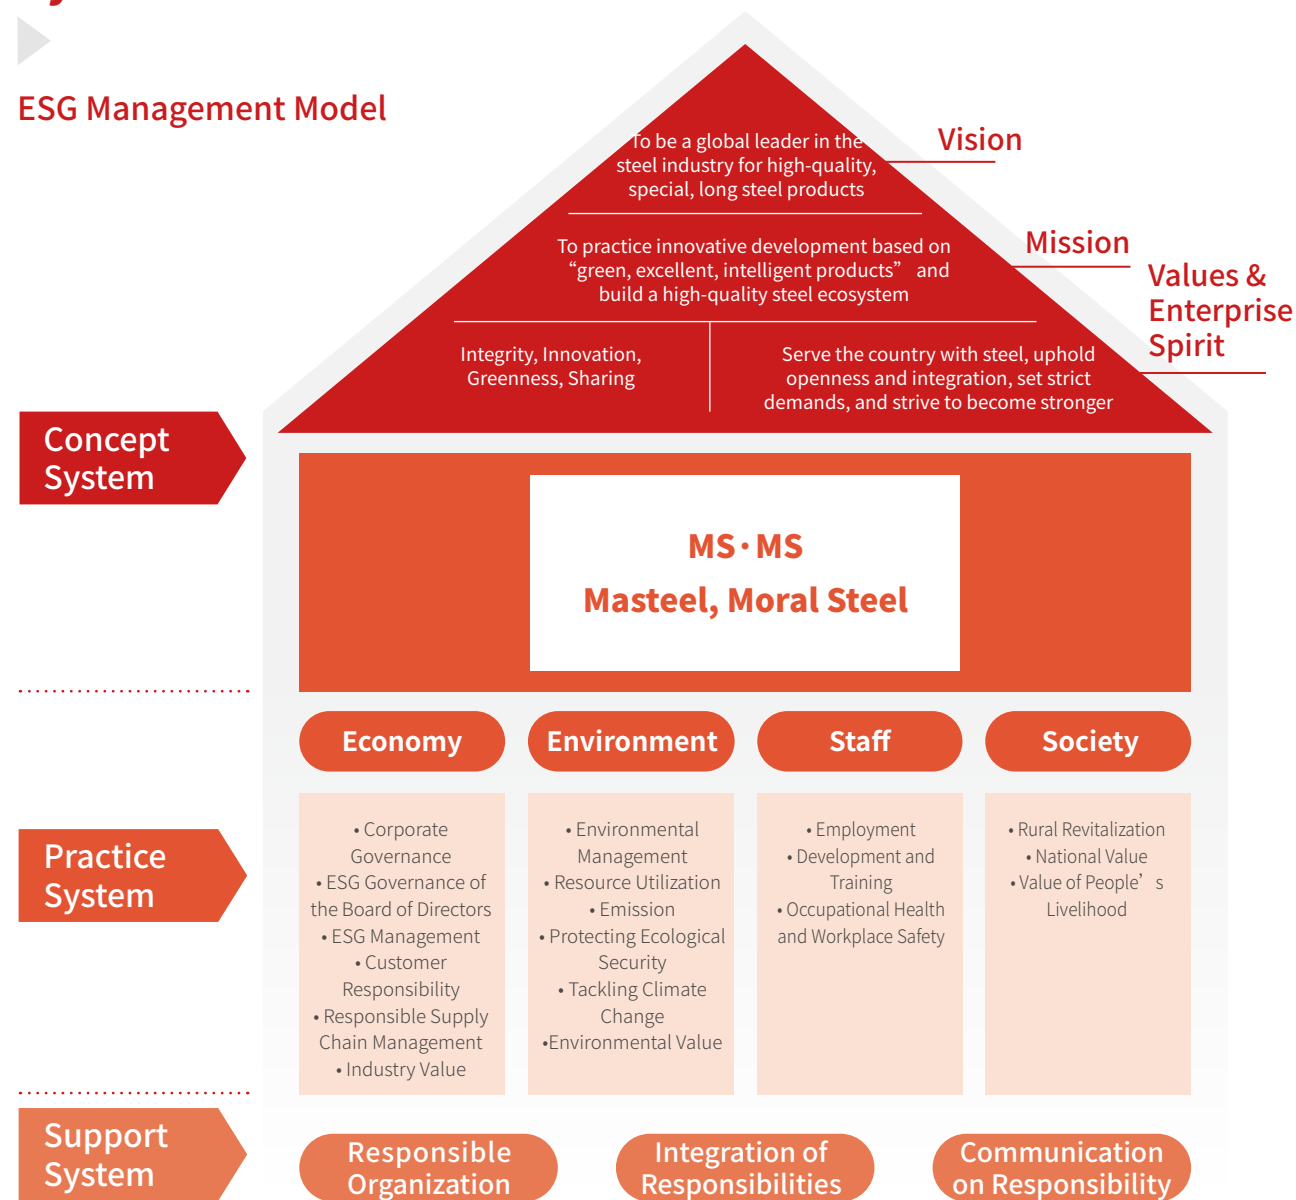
ESG Management Model

To be a global leader in the steel industry for high-quality, special, long steel products

Vision

To practice innovative development based on “green, excellent, intelligent products” and build a high-quality steel ecosystem

Mission

Values & Enterprise Spirit

Integrity, Innovation, Greenness, Sharing

Serve the country with steel, uphold openness and integration, set strict demands, and strive to become stronger

Concept System

MS·MS
Masteel, Moral Steel

Economy

Environment

Staff

Society

Practice System

• Corporate Governance
• ESG Governance of the Board of Directors
• ESG Management
• Customer Responsibility
• Responsible Supply Chain Management
• Industry Value

• Environmental Management
• Resource Utilization
• Emission
• Protecting Ecological Security
• Tackling Climate Change
•Environmental Value

• Employment
• Development and Training
• Occupational Health and Workplace Safety

• Rural Revitalization
• National Value
• Value of People’s Livelihood

Support System

Responsible Organization

Integration of Responsibilities

Communication on Responsibility